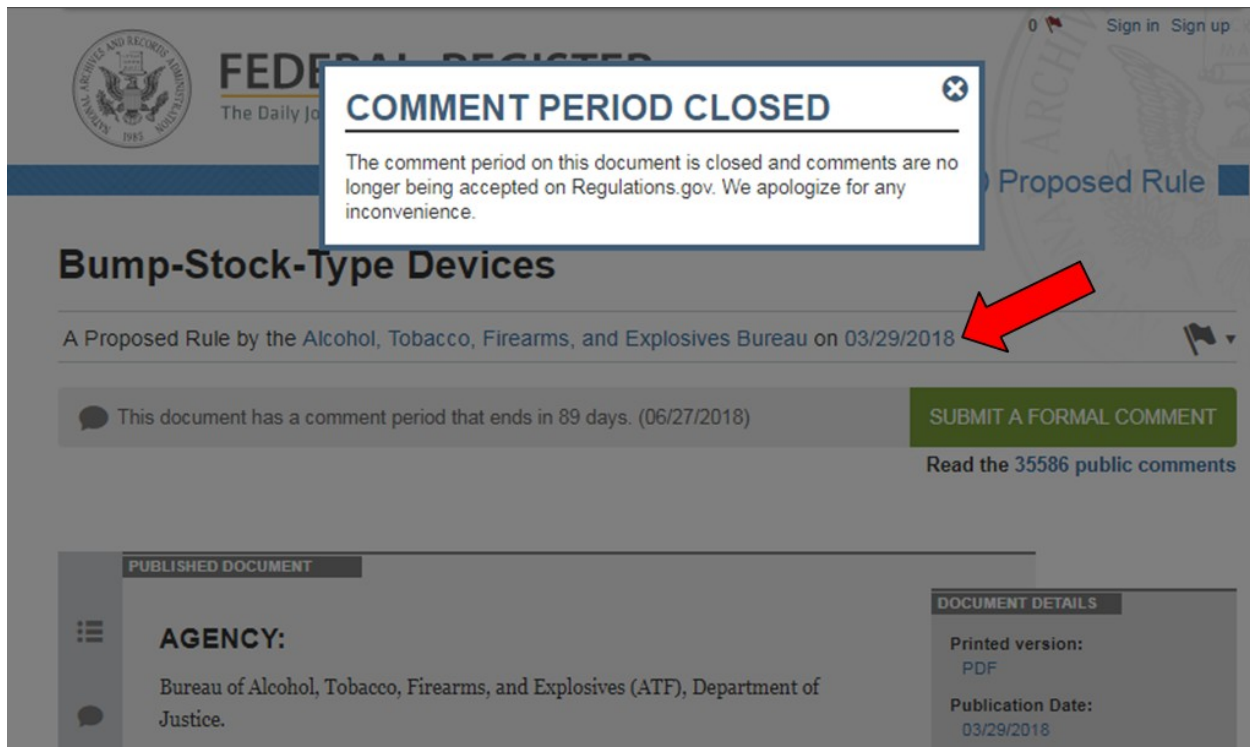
0 Sign in Sign up

NATIONAL ARCHIVES AND RECORDS ADMINISTRATION 1985

FEDE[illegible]

The Daily Jo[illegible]

COMMENT PERIOD CLOSED

The comment period on this document is closed and comments are no longer being accepted on Regulations.gov. We apologize for any inconvenience.

Proposed Rule

Bump-Stock-Type Devices

A Proposed Rule by the Alcohol, Tobacco, Firearms, and Explosives Bureau on 03/29/2018

This document has a comment period that ends in 89 days. (06/27/2018)

SUBMIT A FORMAL COMMENT

Read the 35586 public comments

PUBLISHED DOCUMENT

AGENCY:

Bureau of Alcohol, Tobacco, Firearms, and Explosives (ATF), Department of Justice.

DOCUMENT DETAILS

Printed version:
PDF

Publication Date:
03/29/2018